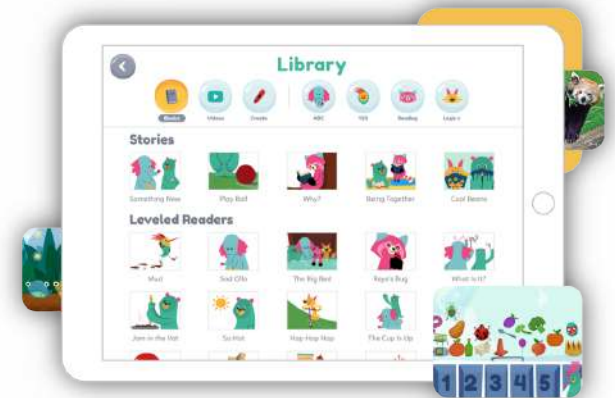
Library

Books
Videos
Create
ABC
123
Reading
Logic +

Stories

Something New
Play Ball
Why?
Being Together
Cool Beans

Leveled Readers

Mud
Sad Olo
The Big Bed
Reya's Bug
What Is It?
Jam in the Hat
So Hot
Hop Hop Hop
The Cup Is Up

1 2 3 4 5